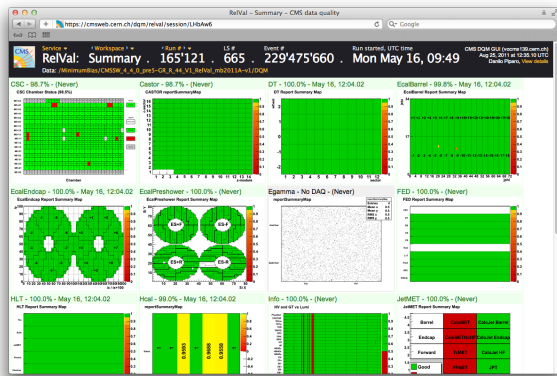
RelVal - Summary - CMS data quality

https://cmsweb.cern.ch/dqm/relval/session/LHbAw6

Google

Service ▾ Workspace ▾ Run # ▾ LS # Event # Run started, UTC time

RelVal: Summary . 165'121 . 665 . 229'475'660 . Mon May 16, 09:49

Data: /MinimumBias/CMSSW_4_4_0_pre5-GR_R_44_V1_RelVal_mb2011A-v1/DQM

CMS DQM GUI (vocms139.cern.ch)
Aug 25, 2011 at 12:35:10 UTC
Danilo Piparo, View details

CSC - 98.7% - (Never)
CSC Chamber Status (98.5%)
Chamber

Castor - 100.0% - (Never)
CASTOR reportSummaryMap

DT - 100.0% - May 16, 12:04.02
DT Report Summary Map

EcalBarrel - 99.8% - May 16, 12:04.02
EcalBarrel Report Summary Map

EcalEndcap - 100.0% - May 16, 12:04.02
EcalEndcap Report Summary Map

EcalPreshower - 100.0% - May 16, 12:04.02
EcalPreshower Report Summary Map
ES+F
ES-F
ES+R
ES-R

Egamma - No DAQ - (Never)
reportSummaryMap

FED - 100.0% - May 16, 12:04.02
FED Report Summary Map

HLT - 100.0% - May 16, 12:04.02
HLT Report Summary Map

Hcal - 99.0% - May 16, 12:04.02
reportSummaryMap
0.9953
0.9906
0.9958

Info - 100.0% - May 16, 12:04.02
HV and GT vs Lumi

JetMET - 100.0% - May 16, 12:04.02
JetMET Report Summary Map
Barrel
CaloMET
CaloJet Barrel
Endcap
CaloMETNoHF
CaloJet Endcap
Forward
TcMET
CaloJet HF
Good
PfMET
JPT